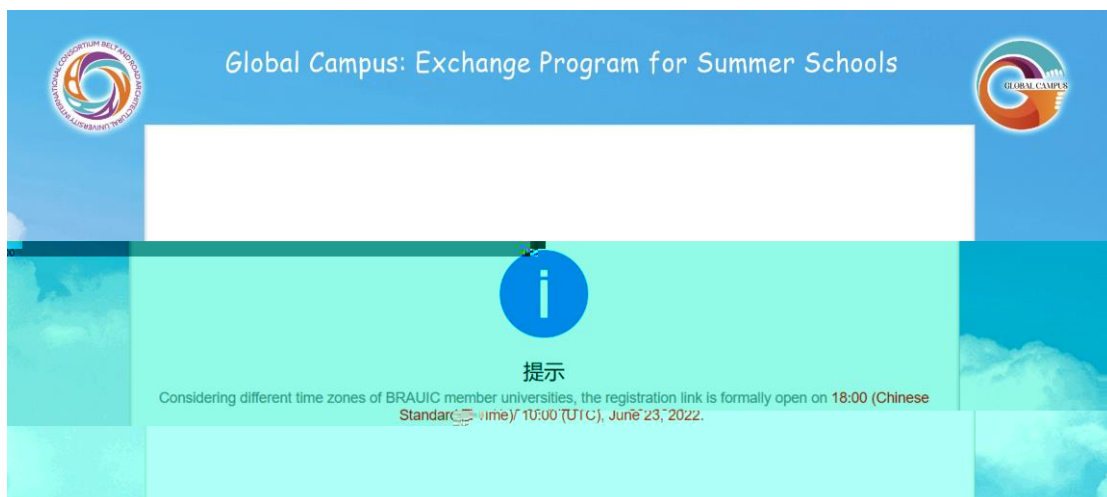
INTERNATIONAL CONSORTIUM BELT AND ROAD ARCHITECTURAL UNIVERSITY

Global Campus: Exchange Program for Summer Schools

GLOBAL CAMPUS

i

提示

Considering different time zones of BRAUIC member universities, the registration link is formally open on 18:00 (Chinese Standard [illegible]ime)/ 10:00 (UTC), June 23, 2022.